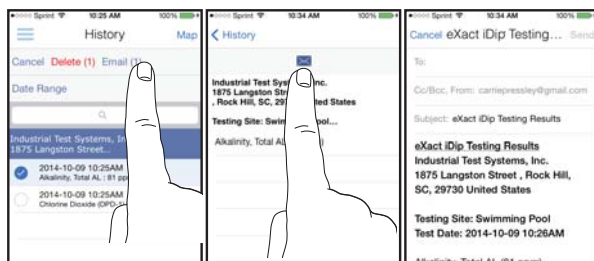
Sprint 10:25 AM 100%

History Map

Cancel Delete (1) Email (1

Date Range

Industrial Test Systems, In
1875 Langston Street...

2014-10-09 10:25AM
Alkalinity, Total AL : 81 pp

2014-10-09 10:25AM
Chlorine Dioxide (DPD-1

Sprint 10:34 AM 100%

History

Industrial Test Sys Inc.
1875 Langston S
, Rock Hill, SC, 297 ted States

Testing Site: Swimming pool...

Alkalinity, Total AL

Sprint 10:34 AM 100%

Cancel eXact iDip Testing... Send

To:

Cc/Bcc, From: carriepressley@gmail.com

Subject: eXact iDip Testing Results

eXact iDip Testing Results
Industrial Test Systems, Inc.
1875 Langston Street , Rock Hill, SC, 29730 United States

Testing Site: Swimming Pool
Test Date: 2014-10-09 10:26AM

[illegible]